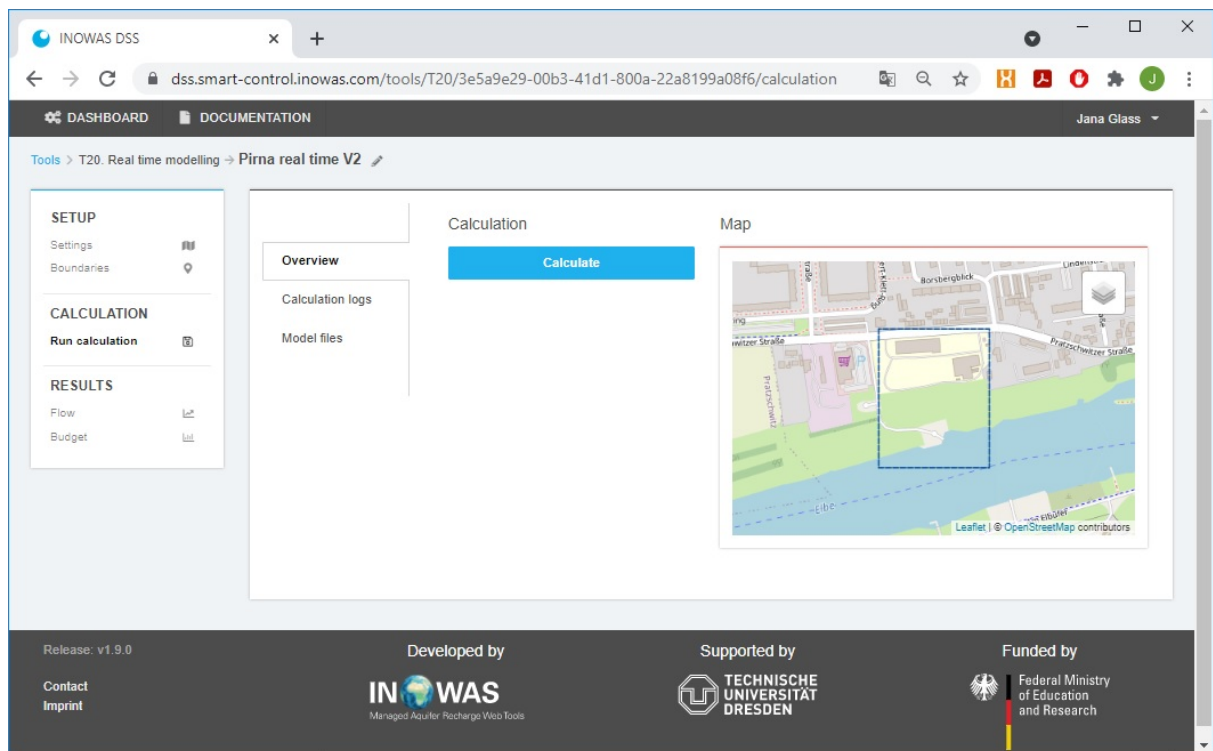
INOWAS DSS

dss.smart-control.inowas.com/tools/T20/3e5a9e29-00b3-41d1-800a-22a8199a08f6/calculation

DASHBOARD DOCUMENTATION Jana Glass

Tools > T20. Real time modelling → Pirna real time V2

SETUP
Settings
Boundaries

CALCULATION
Run calculation

RESULTS
Flow
Budget

Overview
Calculation logs
Model files

Calculation

Calculate

Map

Borsbergblick
Pratzschwitzer Straße
witzer Straße
Pratzschwitz
Elbe

Leaflet | © OpenStreetMap contributors

Release: v1.9.0

Contact
Imprint

Developed by
INOWAS
Managed Aquifer Recharge Web Tools

Supported by
TECHNISCHE UNIVERSITÄT DRESDEN

Funded by
Federal Ministry of Education and Research